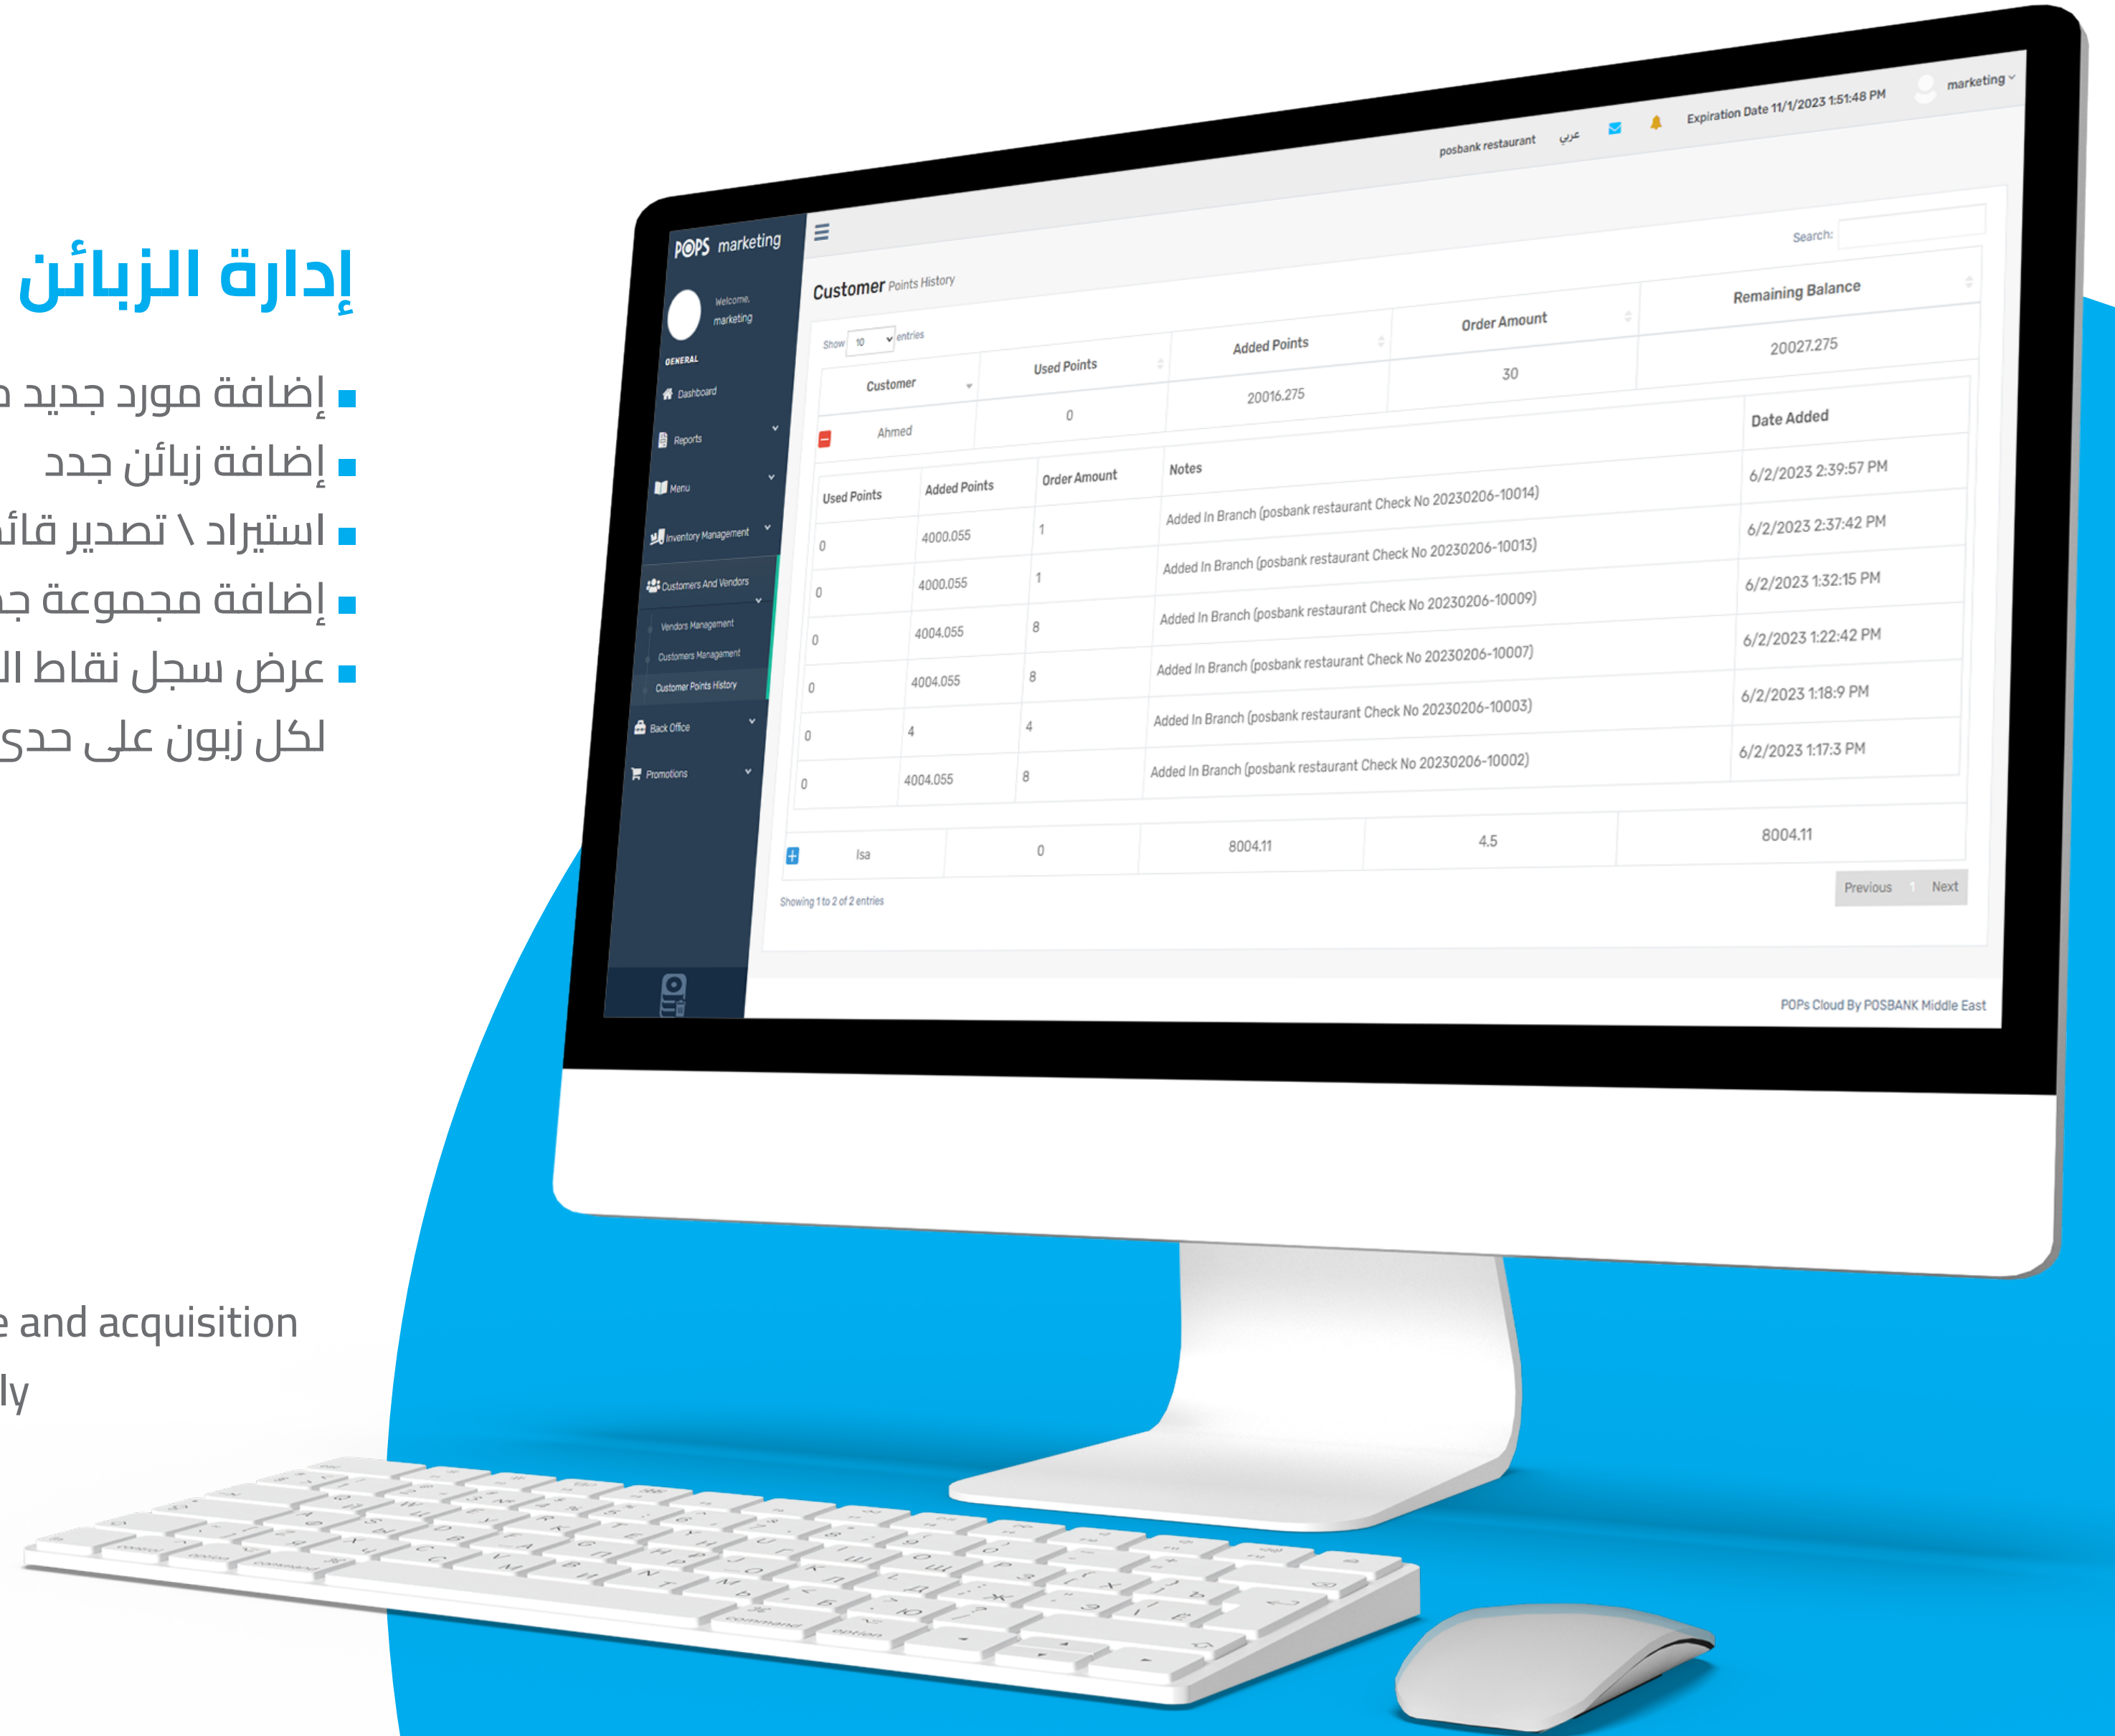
إدارة الزبائن

إضافة مورد جديد م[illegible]

إضافة زبائن جدد

استيراد \ تصدير قائ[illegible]

إضافة مجموعة ج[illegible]

عرض سجل نقاط ال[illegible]
لكل زبون على حد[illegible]

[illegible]e and acquisition
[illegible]ly

POPS marketing

Welcome, marketing

GENERAL

Dashboard

Reports

Menu

Inventory Management

Customers And Vendors

Vendors Management

Customers Management

Customer Points History

Back Office

Promotions

posbank restaurant   عربي   Expiration Date 11/1/2023 1:51:48 PM   marketing

Customer Points History

Search:

Show 10 entries

| Customer | Used Points | Added Points | Order Amount | Remaining Balance |
|---|---|---|---|---|
| Ahmed | 0 | 20016.275 | 30 | 20027.275 |

| Used Points | Added Points | Order Amount | Notes | Date Added |
|---|---|---|---|---|
| 0 | 4000.055 | 1 | Added In Branch (posbank restaurant Check No 20230206-10014) | 6/2/2023 2:39:57 PM |
| 0 | 4000.055 | 1 | Added In Branch (posbank restaurant Check No 20230206-10013) | 6/2/2023 2:37:42 PM |
| 0 | 4004.055 | 8 | Added In Branch (posbank restaurant Check No 20230206-10009) | 6/2/2023 1:32:15 PM |
| 0 | 4004.055 | 8 | Added In Branch (posbank restaurant Check No 20230206-10007) | 6/2/2023 1:22:42 PM |
| 0 | 4 | 4 | Added In Branch (posbank restaurant Check No 20230206-10003) | 6/2/2023 1:18:9 PM |
| 0 | 4004.055 | 8 | Added In Branch (posbank restaurant Check No 20230206-10002) | 6/2/2023 1:17:3 PM |

| Isa | 0 | 8004.11 | 4.5 | 8004.11 |
|---|---|---|---|---|

Showing 1 to 2 of 2 entries

Previous 1 Next

POPs Cloud By POSBANK Middle East